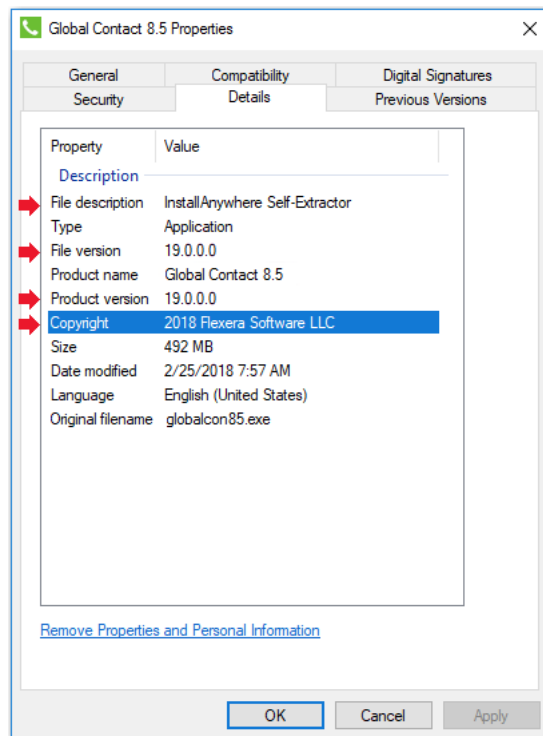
Global Contact 8.5 Properties

General
Compatibility
Digital Signatures
Security
Details
Previous Versions

| Property | Value |
|---|---|
| Description | |
| File description | InstallAnywhere Self-Extractor |
| Type | Application |
| File version | 19.0.0.0 |
| Product name | Global Contact 8.5 |
| Product version | 19.0.0.0 |
| Copyright | 2018 Flexera Software LLC |
| Size | 492 MB |
| Date modified | 2/25/2018 7:57 AM |
| Language | English (United States) |
| Original filename | globalcon85.exe |

Remove Properties and Personal Information

OK
Cancel
Apply